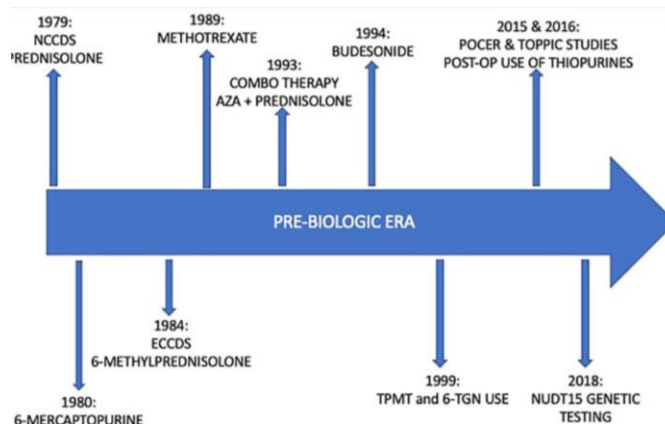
1979:
NCCDS
PREDNISOLONE

1989:
METHOTREXATE

1993:
COMBO THERAPY
AZA + PREDNISOLONE

1994:
BUDESONIDE

2015 & 2016:
POCER & TOPPIC STUDIES
POST-OP USE OF THIOPURINES

PRE-BIOLOGIC ERA

1980:
6-MERCAPTOPURINE

1984:
ECCDS
6-METHYLPREDNISOLONE

1999:
TPMT and 6-TGN USE

2018:
NUDT15 GENETIC
TESTING